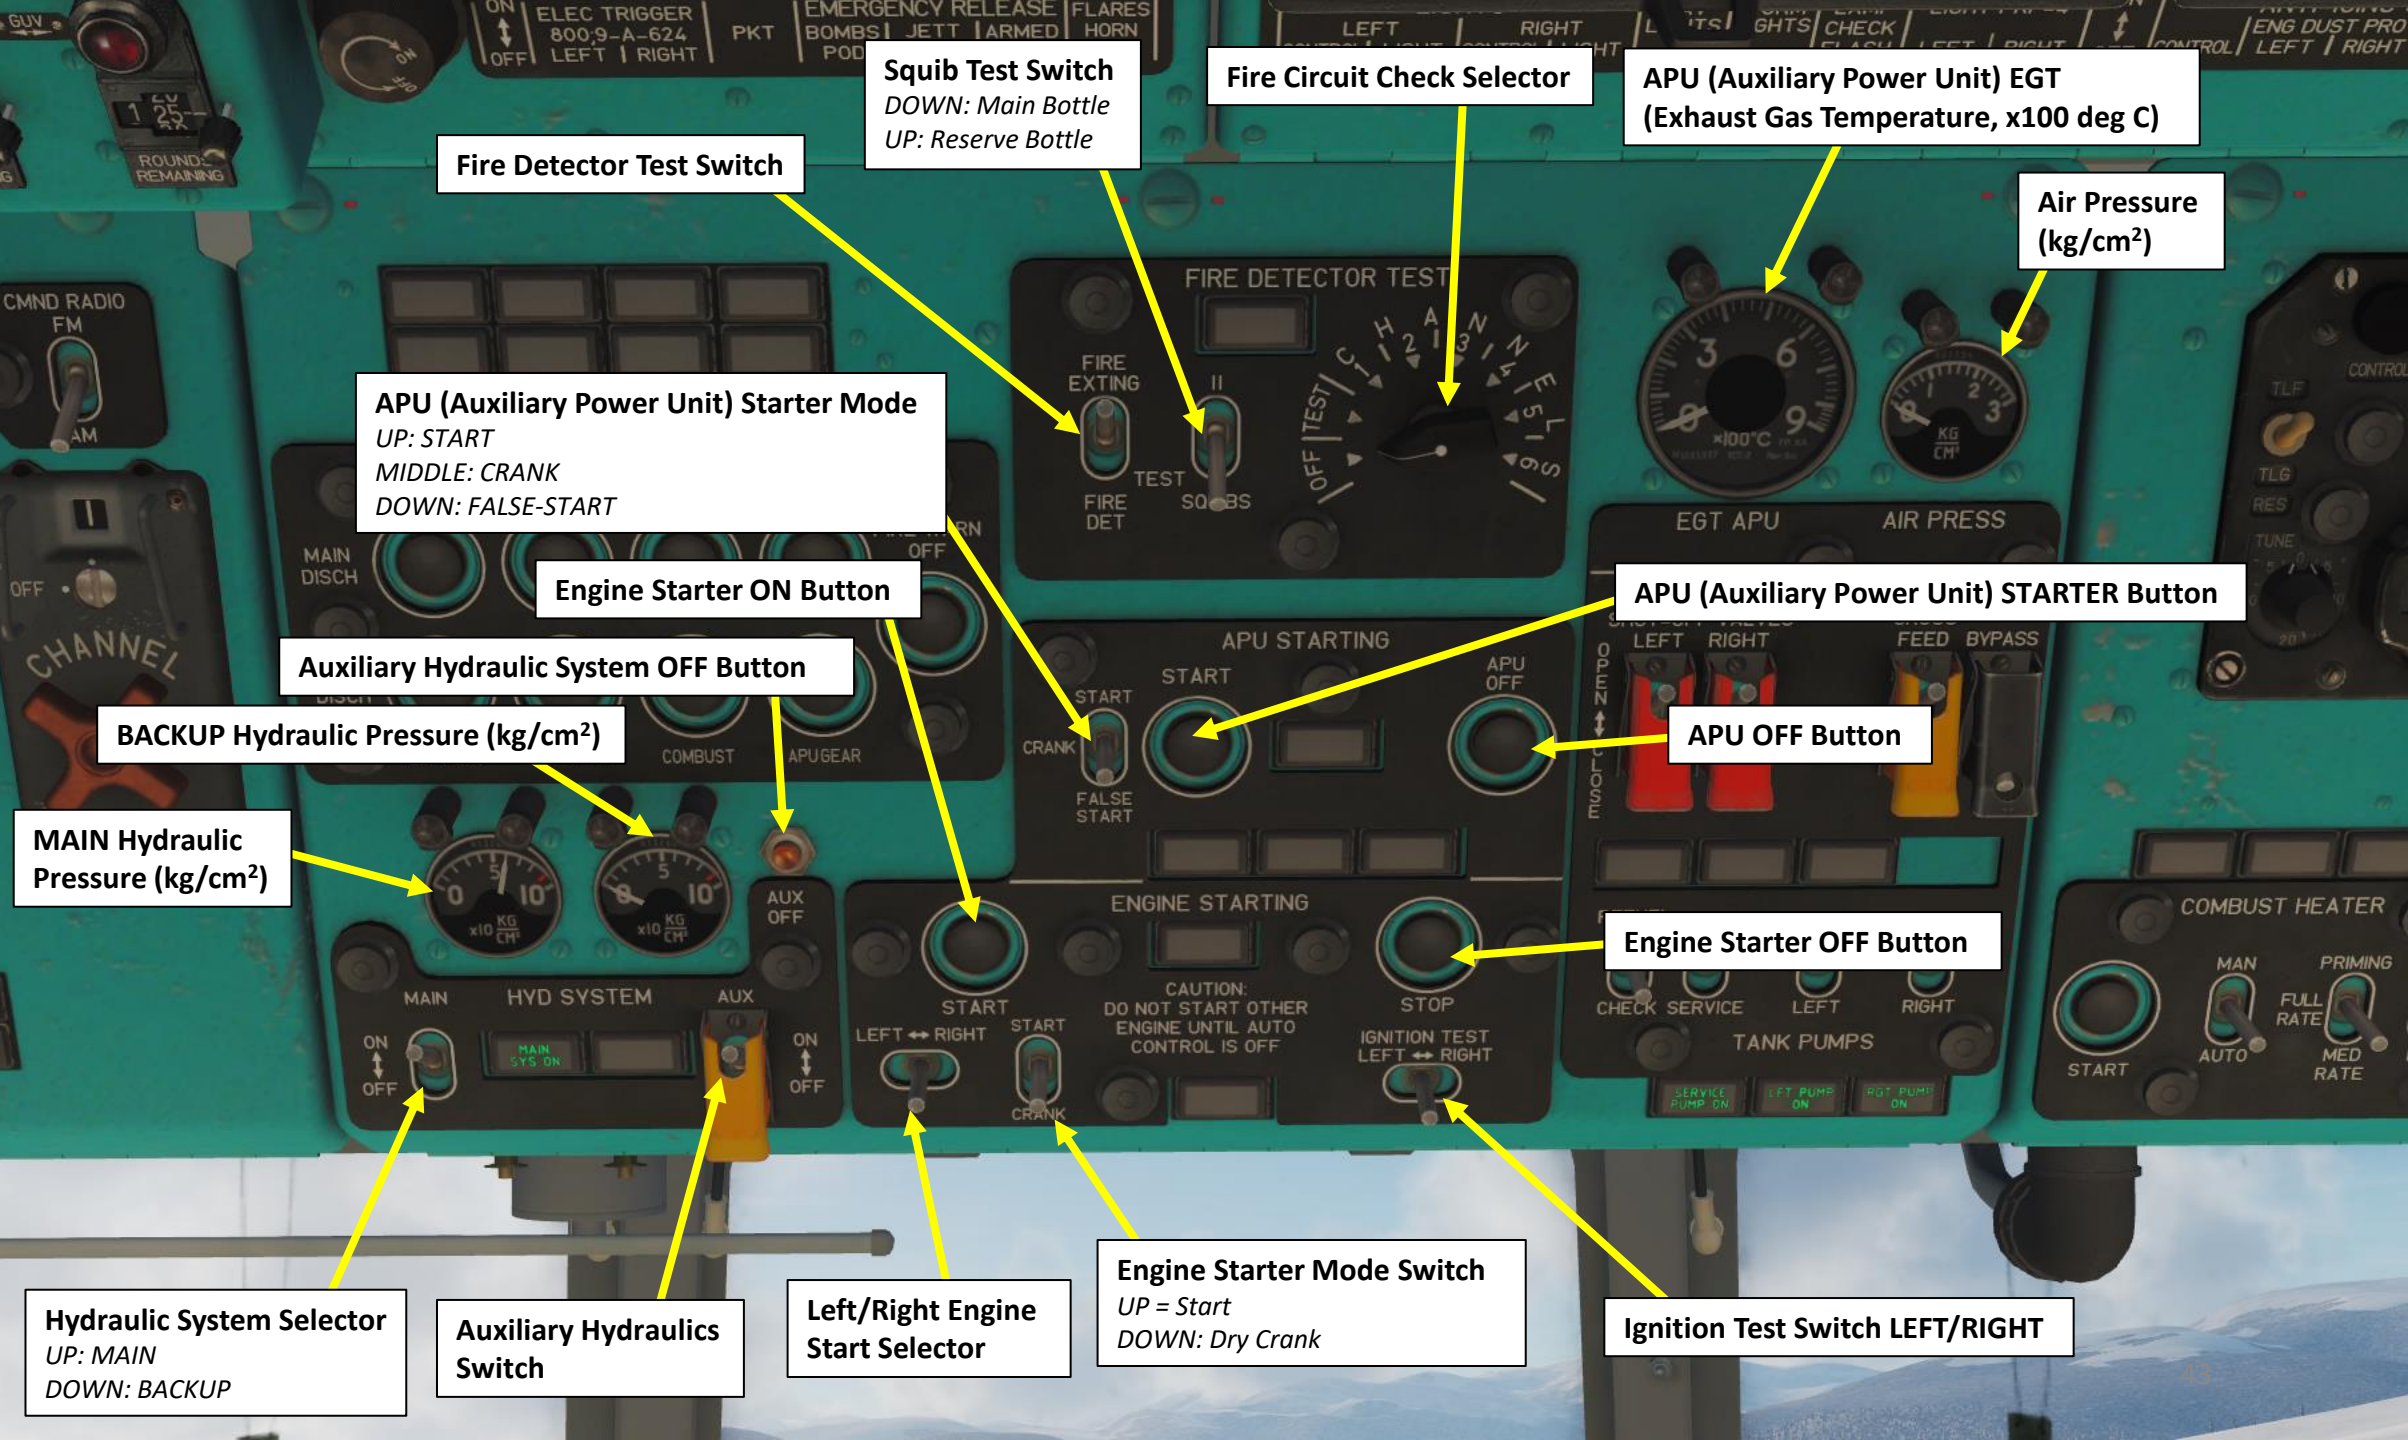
Squib Test Switch
DOWN: Main Bottle
UP: Reserve Bottle

Fire Circuit Check Selector

APU (Auxiliary Power Unit) EGT (Exhaust Gas Temperature, x100 deg C)

Fire Detector Test Switch

Air Pressure ($kg/cm^2$)

APU (Auxiliary Power Unit) Starter Mode
UP: START
MIDDLE: CRANK
DOWN: FALSE-START

Engine Starter ON Button

APU (Auxiliary Power Unit) STARTER Button

Auxiliary Hydraulic System OFF Button

BACKUP Hydraulic Pressure ($kg/cm^2$)

APU OFF Button

MAIN Hydraulic Pressure ($kg/cm^2$)

Engine Starter OFF Button

Hydraulic System Selector
UP: MAIN
DOWN: BACKUP

Auxiliary Hydraulics Switch

Left/Right Engine Start Selector

Engine Starter Mode Switch
UP = Start
DOWN: Dry Crank

Ignition Test Switch LEFT/RIGHT

ELEC TRIGGER 800-9-A-624 LEFT RIGHT
PKT
EMERGENCY RELEASE BOMBS POD JETT ARMED
FLARES HORN
ON OFF
LEFT RIGHT
CHECK
ENG DUST PRO LEFT RIGHT
ROUNDS REMAINING
CMND RADIO FM AM
OFF
CHANNEL
FIRE DETECTOR TEST
FIRE EXTING
FIRE DET
TEST
SQUIBS
OFF TEST
EGT APU
AIR PRESS
x100°C
KG CM²
MAIN DISCH
OFF
APU STARTING
START
CRANK
FALSE START
APU OFF
LEFT RIGHT
OPEN CLOSE
FEED BYPASS
COMBUST
APU GEAR
AUX OFF
MAIN
HYD SYSTEM
AUX
ON OFF
MAIN SYS ON
ENGINE STARTING
START
LEFT ↔ RIGHT
CAUTION: DO NOT START OTHER ENGINE UNTIL AUTO CONTROL IS OFF
STOP
IGNITION TEST LEFT ↔ RIGHT
CRANK
CHECK SERVICE LEFT RIGHT
TANK PUMPS
SERVICE PUMP ON
LFT PUMP ON
RGT PUMP ON
COMBUST HEATER
MAN PRIMING
FULL RATE
AUTO
MED RATE
START
TLF
TLG
RES
TUNE
CONTROL